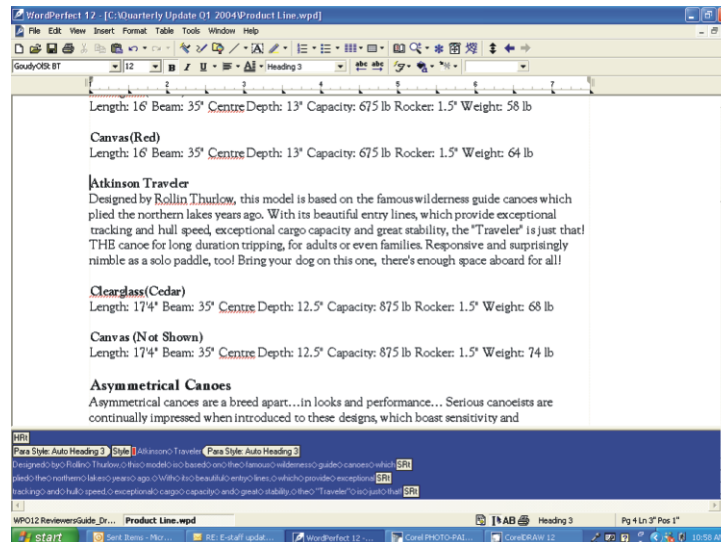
WordPerfect 12 - [C:\Quarterly Update Q1 2004\Product Line.wpd]

File Edit View Insert Format Table Tools Window Help

GoudyOlSt BT 12 Heading 3

Length: 16' Beam: 35" Centre Depth: 13" Capacity: 675 lb Rocker: 1.5" Weight: 58 lb

Canvas(Red)
Length: 16' Beam: 35" Centre Depth: 13" Capacity: 675 lb Rocker: 1.5" Weight: 64 lb

Atkinson Traveler
Designed by Rollin Thurlow, this model is based on the famous wilderness guide canoes which plied the northern lakes years ago. With its beautiful entry lines, which provide exceptional tracking and hull speed, exceptional cargo capacity and great stability, the "Traveler" is just that! THE canoe for long duration tripping, for adults or even families. Responsive and surprisingly nimble as a solo paddle, too! Bring your dog on this one, there's enough space aboard for all!

Clearglass(Cedar)
Length: 17'4" Beam: 35" Centre Depth: 12.5" Capacity: 875 lb Rocker: 1.5" Weight: 68 lb

Canvas (Not Shown)
Length: 17'4" Beam: 35" Centre Depth: 12.5" Capacity: 875 lb Rocker: 1.5" Weight: 74 lb

Asymmetrical Canoes
Asymmetrical canoes are a breed apart…in looks and performance… Serious canoeists are continually impressed when introduced to these designs, which boast sensitivity and

HRt
Para Style: Auto Heading 3 Style Atkinson Traveler Para Style: Auto Heading 3
Designed by Rollin Thurlow, this model is based on the famous wilderness guide canoes which SRt
plied the northern lakes years ago. With its beautiful entry lines, which provide exceptional SRt
tracking and hull speed, exceptional cargo capacity and great stability, the "Traveler" is just that! SRt

WPO12 ReviewersGuide_Dr... Product Line.wpd AB Heading 3 Pg 4 Ln 3" Pos 1"

start Sent Items - Micr... RE: E-staff updat... WordPerfect 12 - ... Corel PHOTO-PAI... CorelDRAW 12 10:58 AM